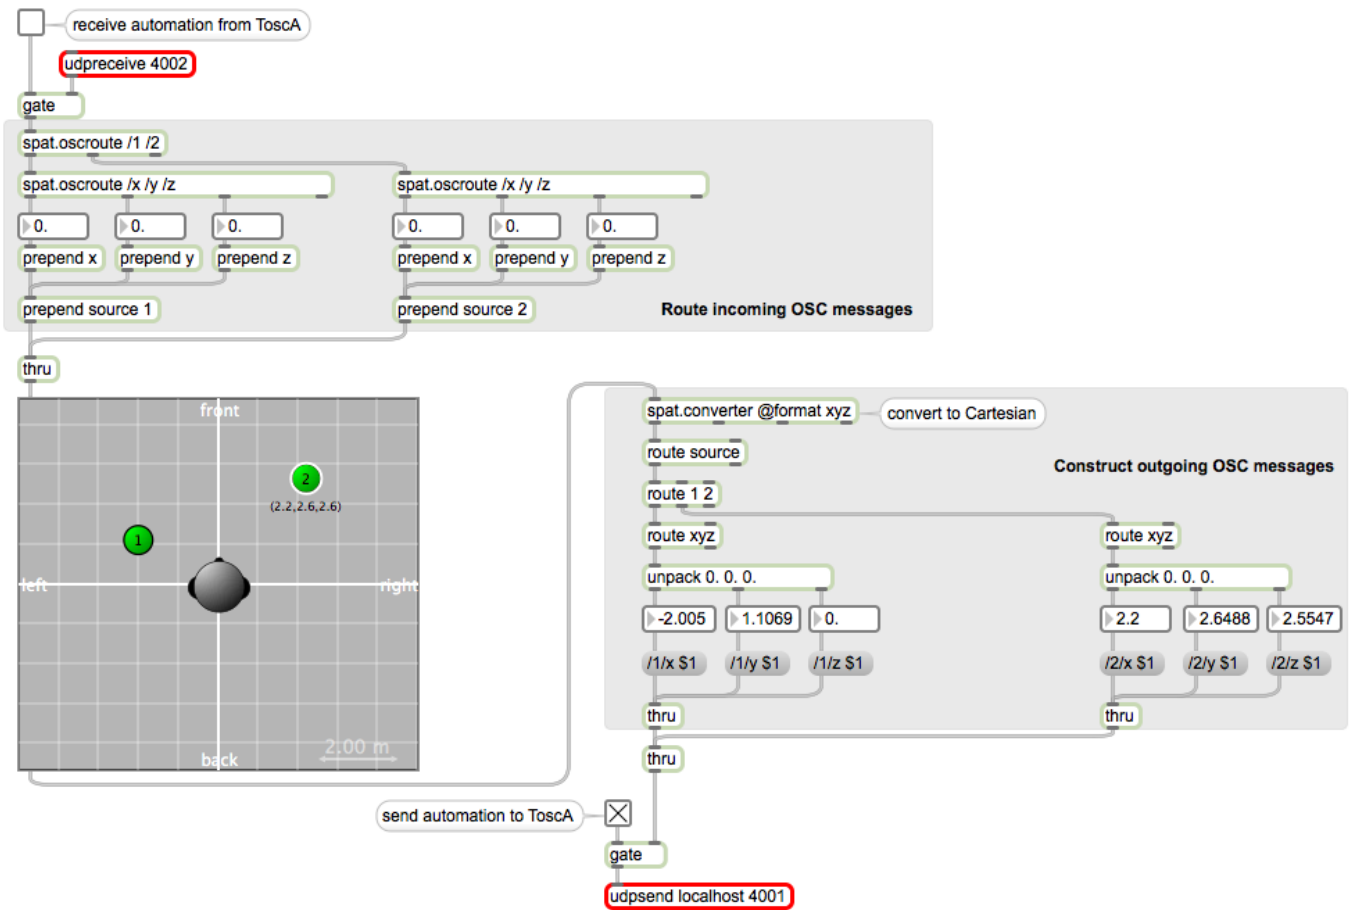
receive automation from ToscA

udpreceive 4002

gate

spat.oscroute /1 /2

spat.oscroute /x /y /z

spat.oscroute /x /y /z

0. 0. 0.

0. 0. 0.

prepend x prepend y prepend z

prepend x prepend y prepend z

prepend source 1

prepend source 2

Route incoming OSC messages

thru

front

2

(2.2,2.6,2.6)

1

left

right

2.00 m

back

spat.converter @format xyz

convert to Cartesian

route source

Construct outgoing OSC messages

route 1 2

route xyz

route xyz

unpack 0. 0. 0.

unpack 0. 0. 0.

-2.005 1.1069 0.

2.2 2.6488 2.5547

/1/x $1 /1/y $1 /1/z $1

/2/x $1 /2/y $1 /2/z $1

thru

thru

thru

send automation to ToscA

gate

udpsend localhost 4001